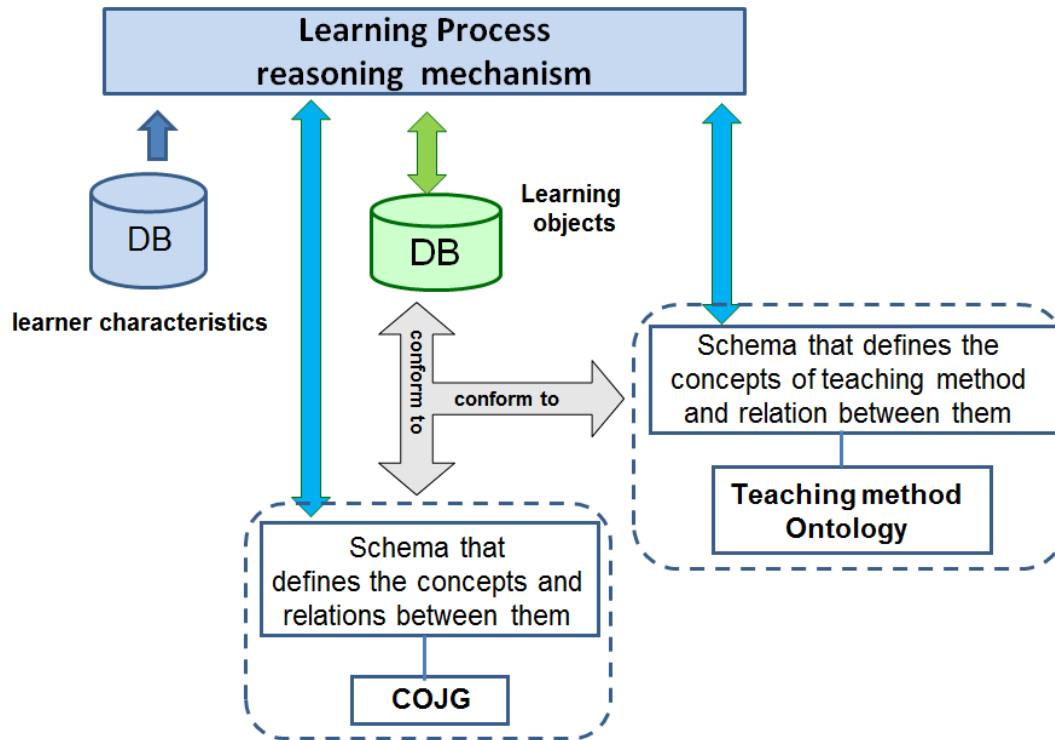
Learning Process
reasoning mechanism

DB

learner characteristics

DB

Learning objects

conform to

conform to

Schema that defines the concepts of teaching method and relation between them

Teaching method Ontology

Schema that defines the concepts and relations between them

COJG